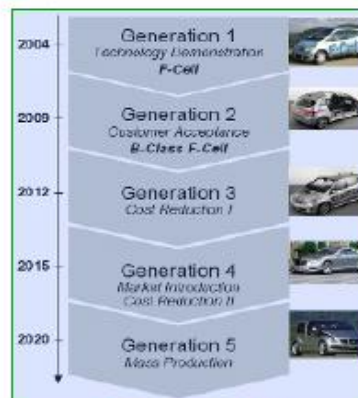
2004

Generation 1
Technology Demonstration
F-Cell

2009

Generation 2
Customer Acceptance
B-Class F-Cell

2012

Generation 3
Cost Reduction I

2015

Generation 4
Market Introduction
Cost Reduction II

2020

Generation 5
Mass Production